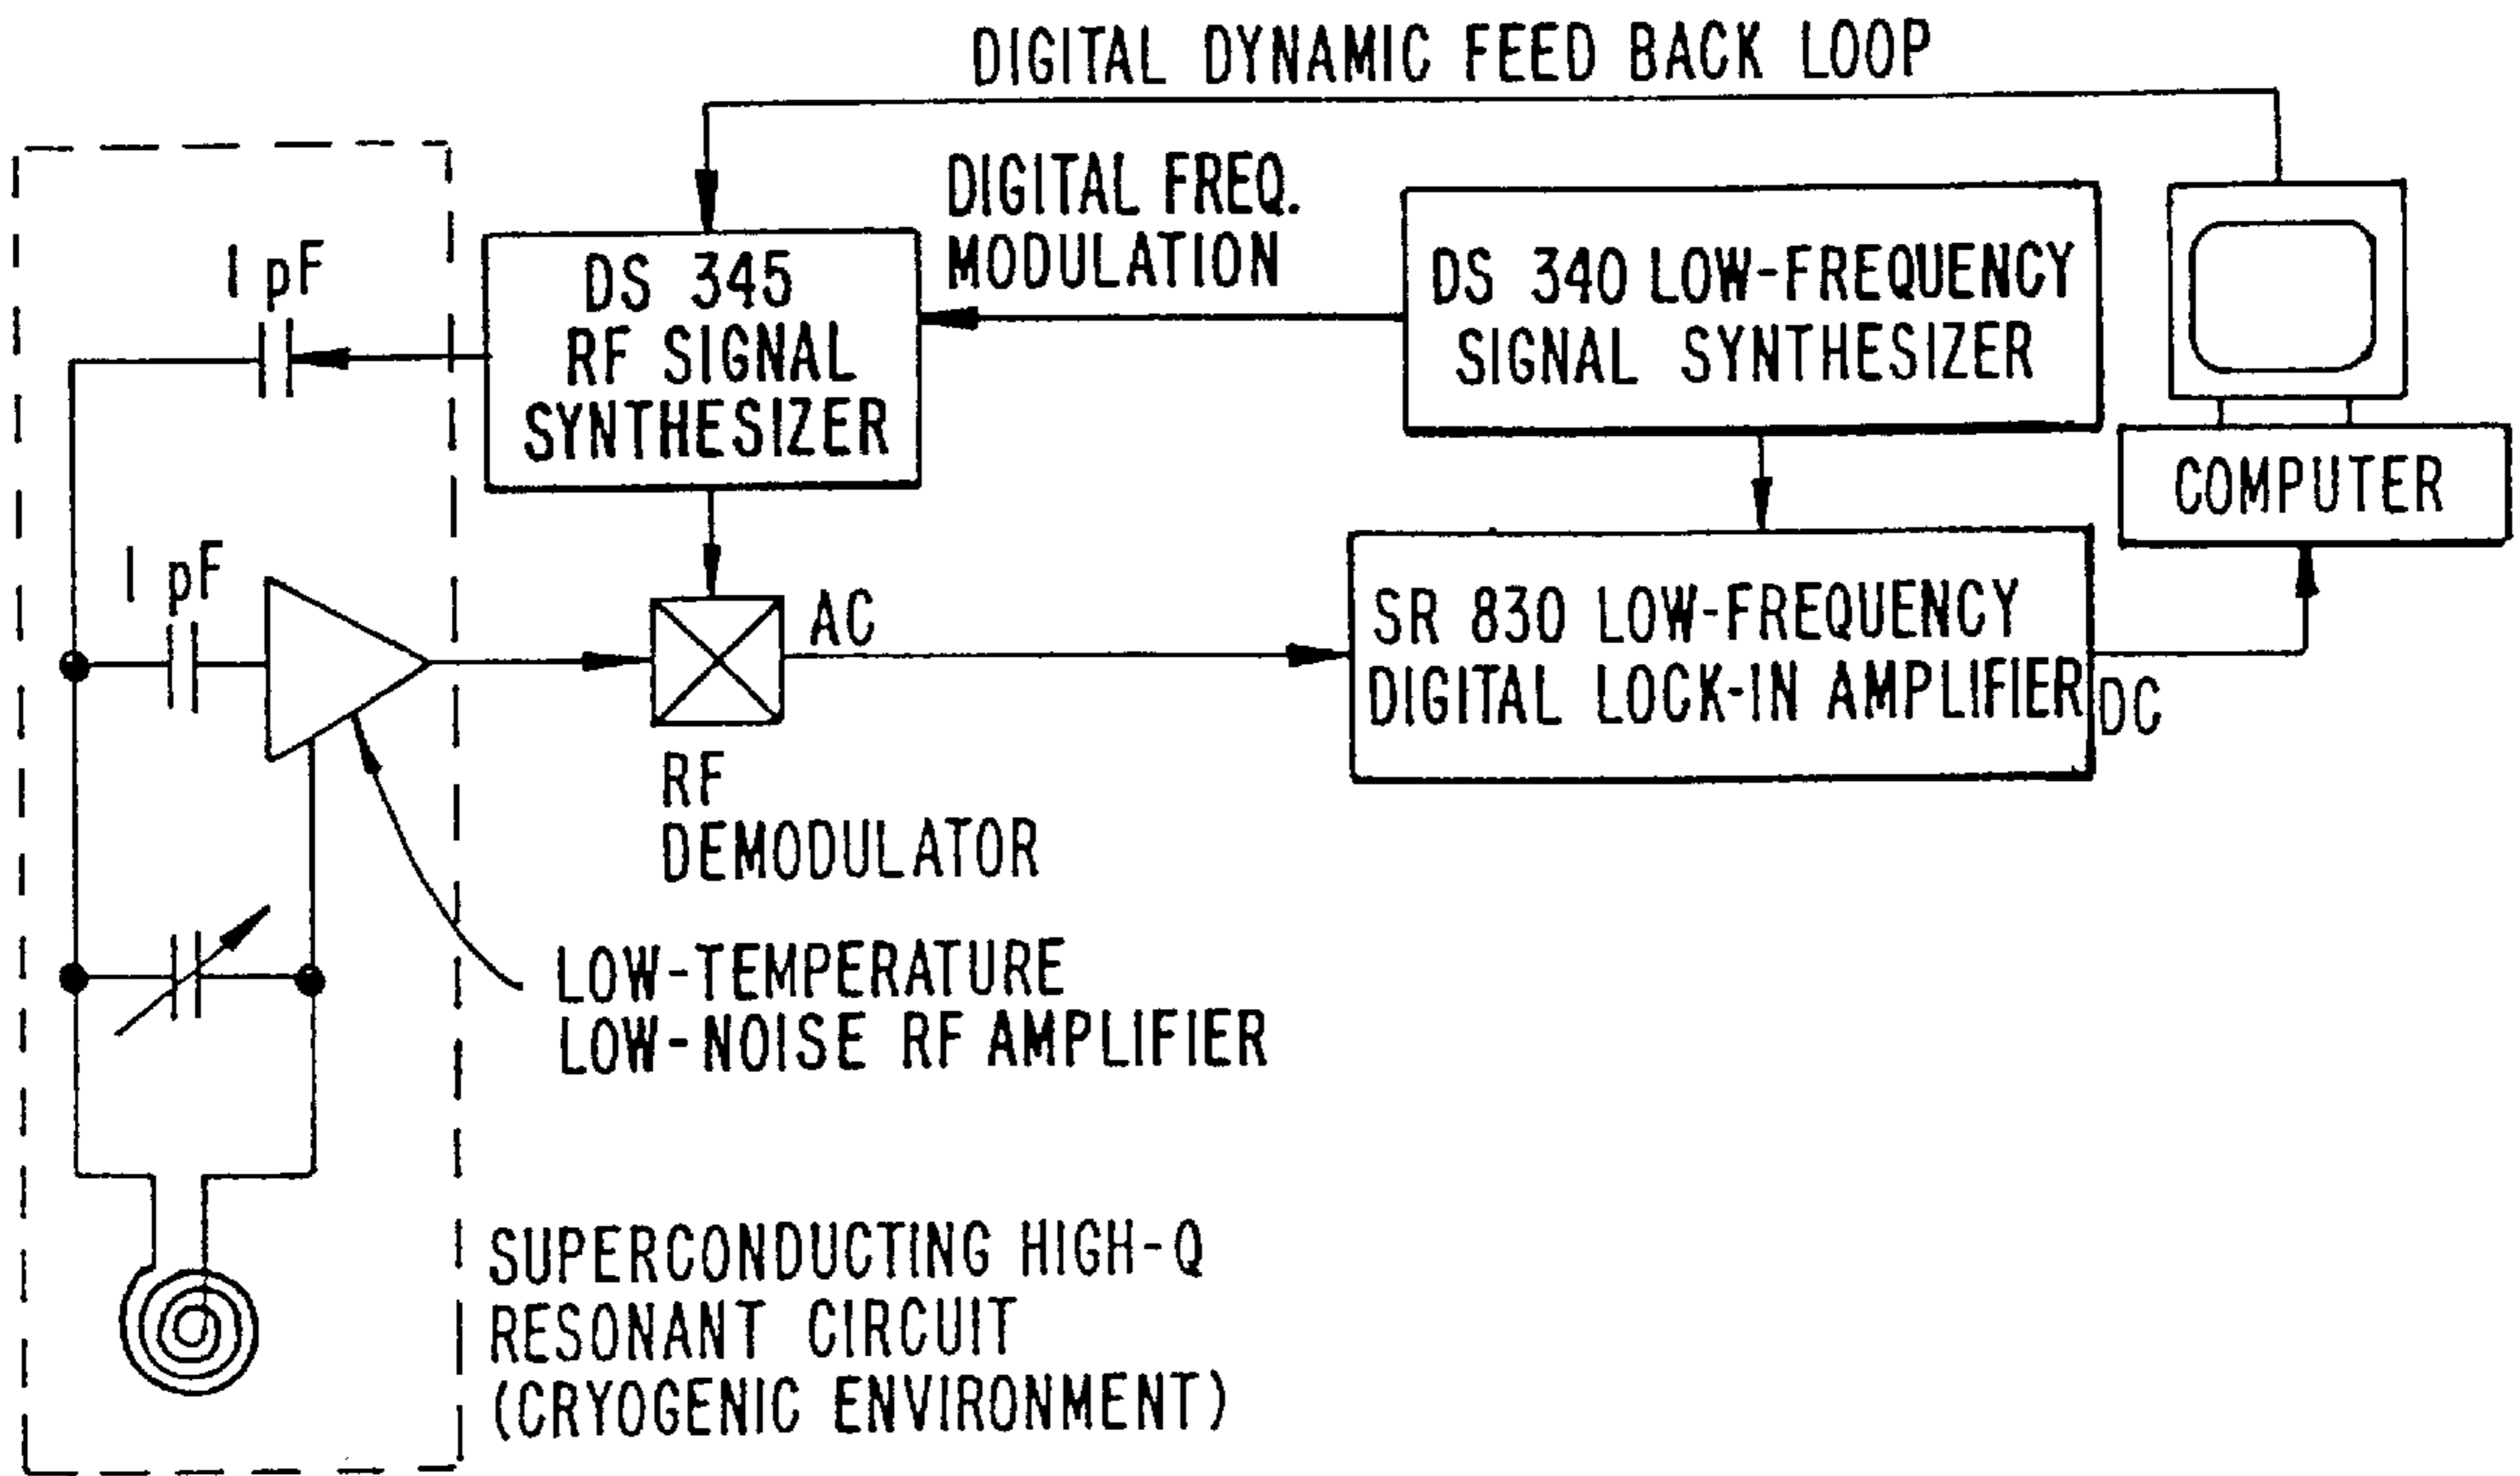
DIGITAL DYNAMIC FEED BACK LOOP

1 pF

DS 345 RF SIGNAL SYNTHESIZER

DIGITAL FREQ. MODULATION

DS 340 LOW-FREQUENCY SIGNAL SYNTHESIZER

COMPUTER

1 pF

AC

SR 830 LOW-FREQUENCY DIGITAL LOCK-IN AMPLIFIER

DC

RF DEMODULATOR

LOW-TEMPERATURE LOW-NOISE RF AMPLIFIER

SUPERCONDUCTING HIGH-Q RESONANT CIRCUIT (CRYOGENIC ENVIRONMENT)